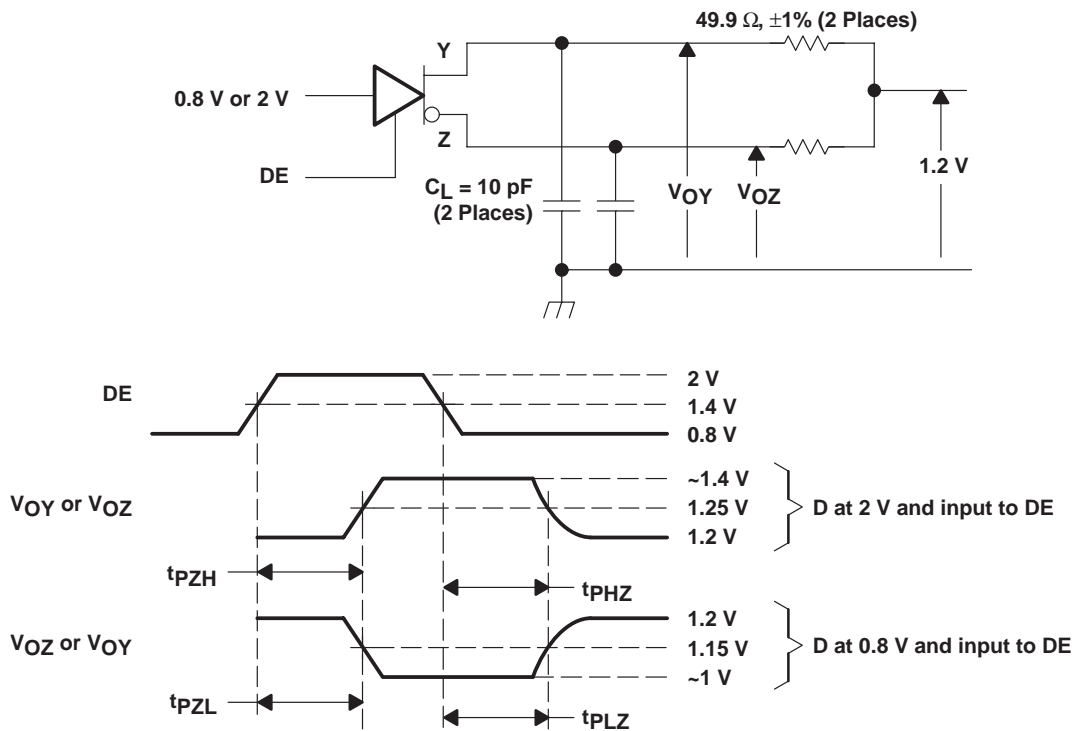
49.9 Ω, ±1% (2 Places)

Y

0.8 V or 2 V

Z

DE

$C_L$ = 10 pF (2 Places)

$V_{OY}$

$V_{OZ}$

1.2 V

DE

2 V

1.4 V

0.8 V

$V_{OY}$ or $V_{OZ}$

~1.4 V

1.25 V

1.2 V

D at 2 V and input to DE

$t_{PZH}$

$t_{PHZ}$

$V_{OZ}$ or $V_{OY}$

1.2 V

1.15 V

~1 V

D at 0.8 V and input to DE

$t_{PZL}$

$t_{PLZ}$